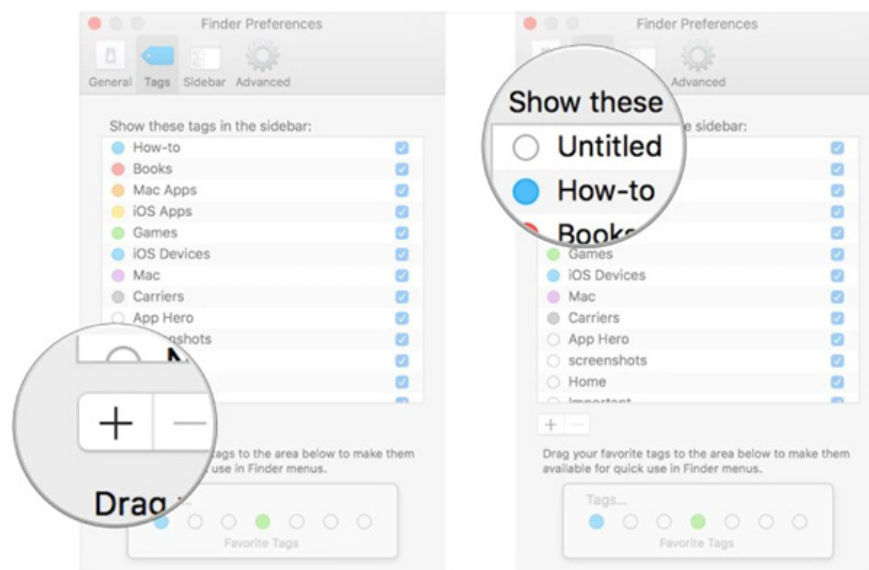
Finder Preferences

General Tags Sidebar Advanced

Show these tags in the sidebar:

How-to
Books
Mac Apps
iOS Apps
Games
iOS Devices
Mac
Carriers
App Hero
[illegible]shots

+ —

Drag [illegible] tags to the area below to make them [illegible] use in Finder menus.

Favorite Tags

Finder Preferences

Advanced

Show these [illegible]e sidebar:

Untitled
How-to
Books
Games
iOS Devices
Mac
Carriers
App Hero
screenshots
Home
Important

+ —

Drag your favorite tags to the area below to make them available for quick use in Finder menus.

Tags...

Favorite Tags